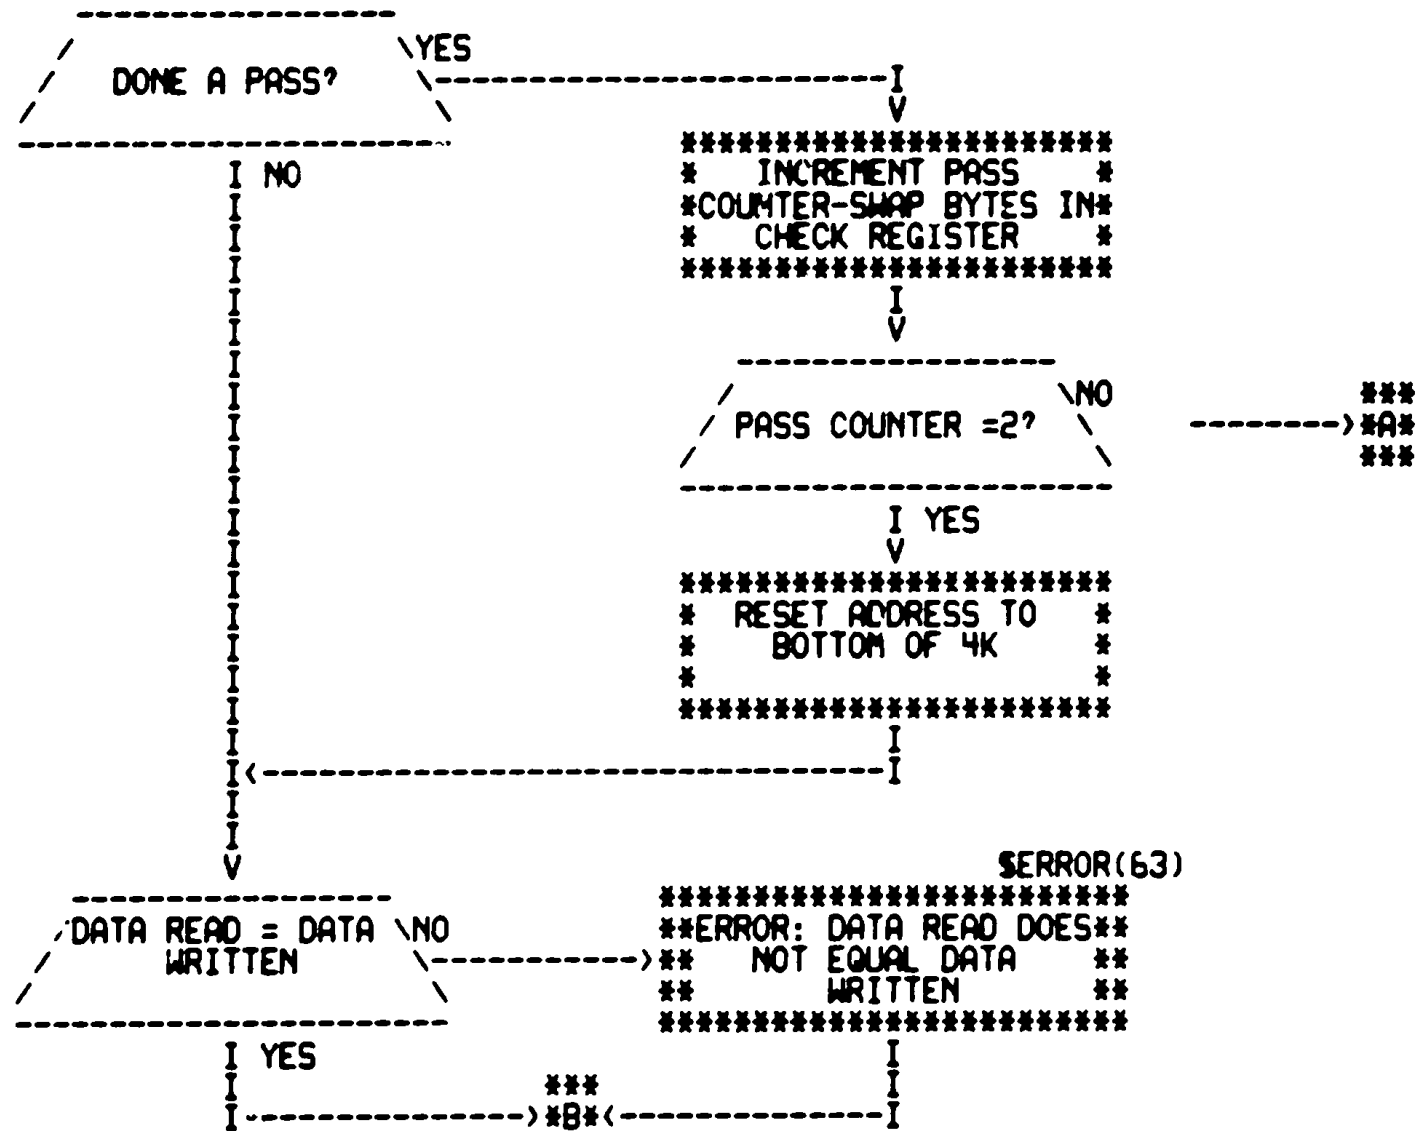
DONE A PASS?
YES
NO

INCREMENT PASS COUNTER-SWAP BYTES IN CHECK REGISTER

PASS COUNTER =2?
NO
A
YES

RESET ADDRESS TO BOTTOM OF 4K

$ERROR(63)

DATA READ = DATA WRITTEN
NO

ERROR: DATA READ DOES NOT EQUAL DATA WRITTEN

YES
B